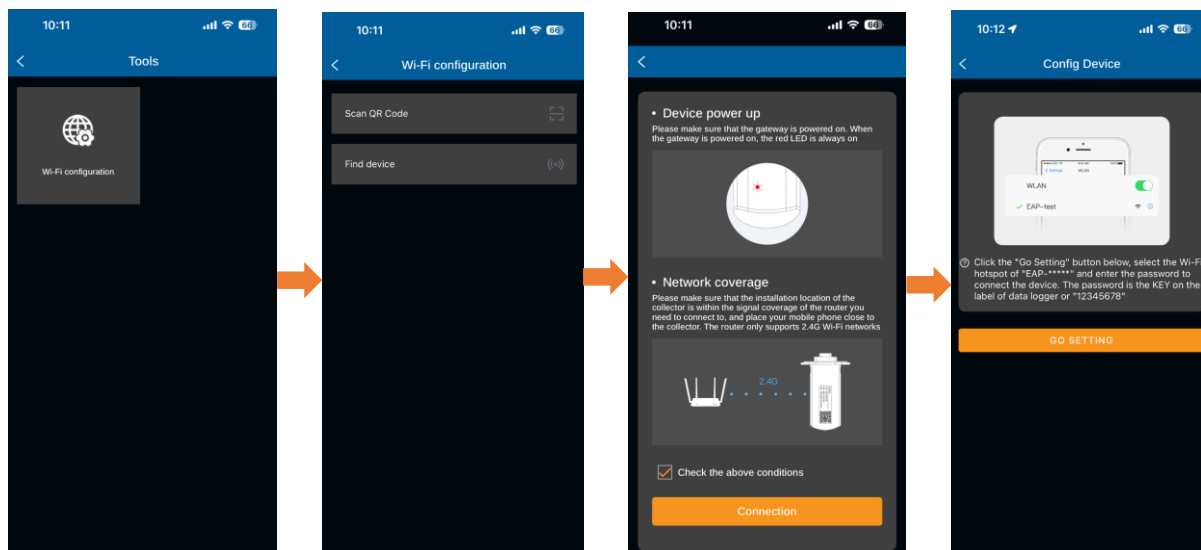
10:11 66
Tools
Wi-Fi configuration

10:11 66
Wi-Fi configuration
Scan QR Code
Find device

10:11 66
• Device power up
Please make sure that the gateway is powered on. When the gateway is powered on, the red LED is always on

• Network coverage
Please make sure that the installation location of the collector is within the signal coverage of the router you need to connect to, and place your mobile phone close to the collector. The router only supports 2.4G Wi-Fi networks

2.4G

Check the above conditions
Connection

10:12 66
Config Device
< Settings
WLAN
EAP-test
Click the "Go Setting" button below, select the Wi-Fi hotspot of "EAP-*****" and enter the password to connect the device. The password is the KEY on the label of data logger or "12345678"
GO SETTING